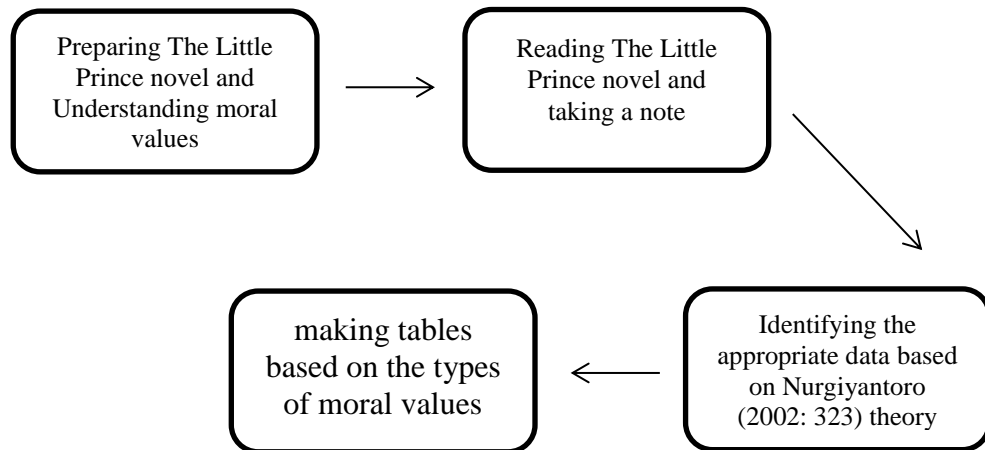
Preparing The Little Prince novel and Understanding moral values

Reading The Little Prince novel and taking a note

Identifying the appropriate data based on Nurgiyantoro (2002: 323) theory

making tables based on the types of moral values